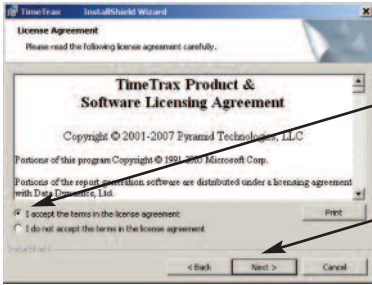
TimeTrax - InstallShield Wizard

License Agreement

Please read the following license agreement carefully.

TimeTrax Product & Software Licensing Agreement

Copyright © 2001-2007 Pyramid Technologies, LLC

Portions of this program Copyright © 1991-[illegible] Microsoft Corp.

Portions of the report generation software are distributed under a licensing agreement with Data Dynamics, Ltd.

I accept the terms in the license agreement

I do not accept the terms in the license agreement

Print

InstallShield

< Back

Next >

Cancel